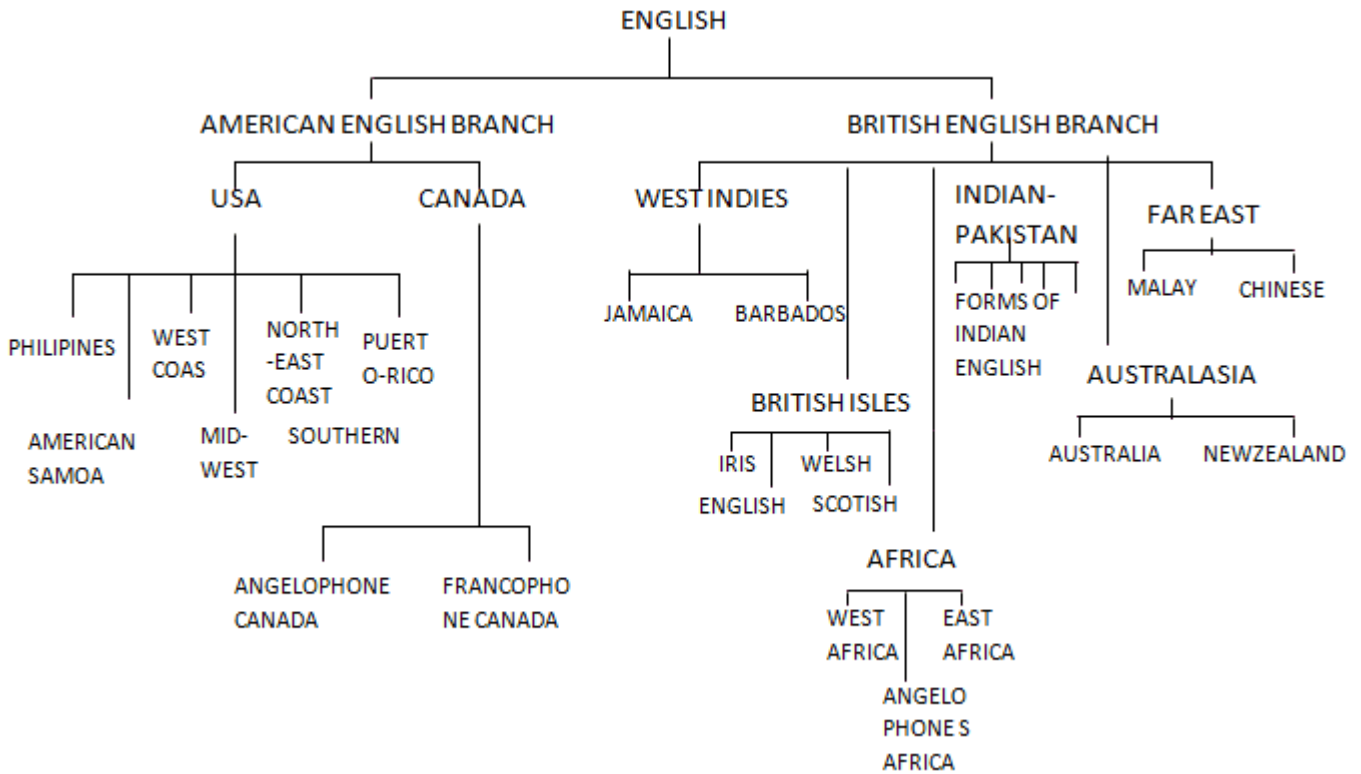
ENGLISH

AMERICAN ENGLISH BRANCH

BRITISH ENGLISH BRANCH

USA

CANADA

PHILIPINES

AMERICAN SAMOA

WEST COAS

MID-WEST

NORTH-EAST COAST

SOUTHERN

PUERTO-RICO

ANGELOPHONE CANADA

FRANCOPHONE CANADA

WEST INDIES

JAMAICA

BARBADOS

BRITISH ISLES

IRIS

ENGLISH

WELSH

SCOTISH

INDIAN-PAKISTAN

FORMS OF INDIAN ENGLISH

AFRICA

WEST AFRICA

ANGELO PHONE S AFRICA

EAST AFRICA

FAR EAST

MALAY

CHINESE

AUSTRALASIA

AUSTRALIA

NEWZEALAND